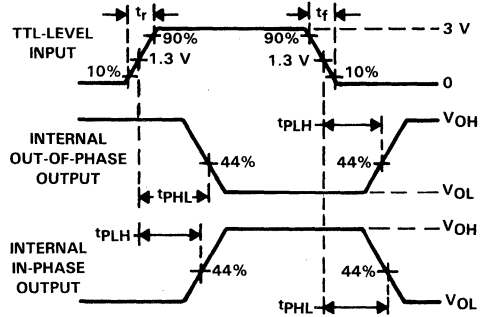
$t_r$
$t_f$
TTL-LEVEL INPUT
90%
90%
3 V
1.3 V
1.3 V
10%
10%
0
$t_{PLH}$
$V_{OH}$
INTERNAL OUT-OF-PHASE OUTPUT
44%
44%
$t_{PHL}$
$V_{OL}$
$t_{PLH}$
$V_{OH}$
INTERNAL IN-PHASE OUTPUT
44%
44%
$t_{PHL}$
$V_{OL}$